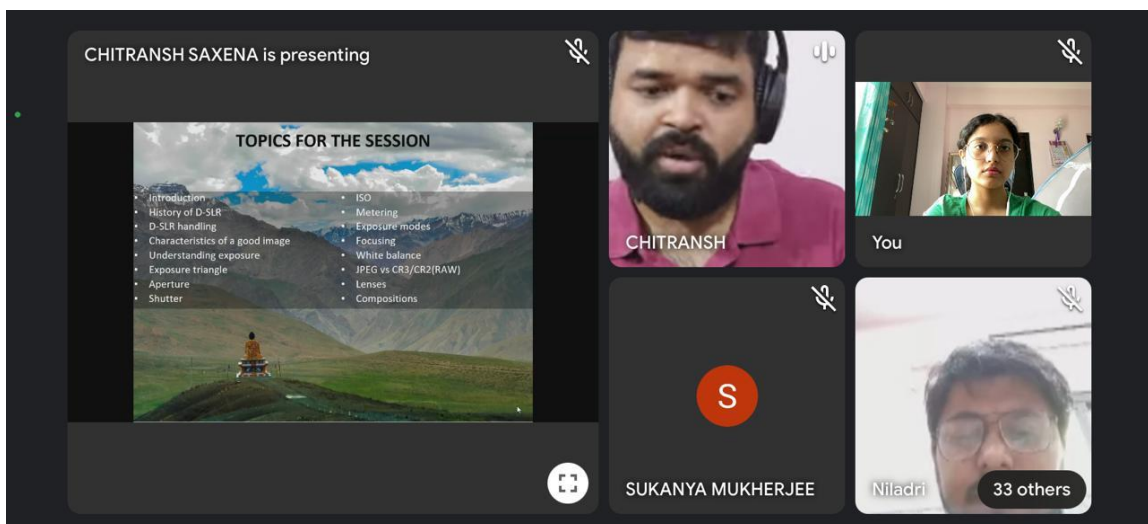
CHITRANSH SAXENA is presenting

TOPICS FOR THE SESSION

- Introduction
- History of D-SLR
- D-SLR handling
- Characteristics of a good image
- Understanding exposure
- Exposure triangle
- Aperture
- Shutter

- ISO
- Metering
- Exposure modes
- Focusing
- White balance
- JPEG vs CR3/CR2(RAW)
- Lenses
- Compositions

CHITRANSH

You

S

SUKANYA MUKHERJEE

Niladri

33 others